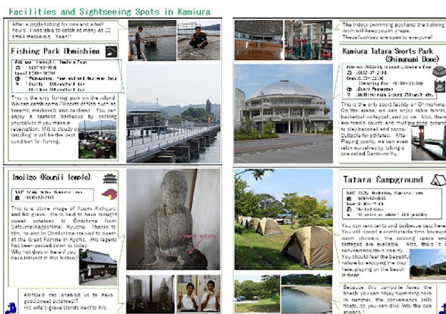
Facilities and Sightseeing Spots in Kamiura

After a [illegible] fishing for one and a half hours. Fixed able to catch as many as 22 small mackerel. Yeah!!

Fishing Park Omishima

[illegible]

This is the only fishing park on the island. We can catch many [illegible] here at this park such as breams, mackerels and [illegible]. You can enjoy a seafood barbecue by cooking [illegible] you make a reservation. If it is cloudy or drizzling, it will be the best condition for fishing.

Imoizo (Kounii temple)

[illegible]

This is a stone image of Ayami Katsuura and his grave. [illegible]

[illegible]

"The indoor swimming pool and the spinning room will keep you in shape. These facilities are open to everyone!"

Kamiura Tatara Sports Park (Shimanami Dome)

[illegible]

This is the only sport facility on Omishima. On the weekends, we can enjoy table tennis, basketball, volleyball, and so on. Also, there are tennis courts and multipurpose ground to play baseball and soccer. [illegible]

Tatara Campground

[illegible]

You can rent tents and barbecue sets here. You will need a comfortable time because of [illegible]

Because this campsite faces the beach, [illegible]